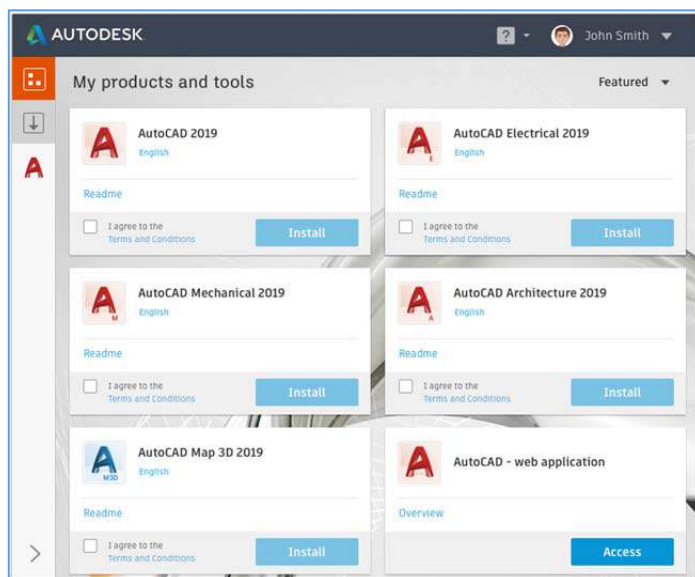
AUTODESK

? John Smith

My products and tools

Featured

AutoCAD 2019
English

Readme

I agree to the Terms and Conditions

Install

AutoCAD Electrical 2019
English

Readme

I agree to the Terms and Conditions

Install

AutoCAD Mechanical 2019
English

Readme

I agree to the Terms and Conditions

Install

AutoCAD Architecture 2019
English

Readme

I agree to the Terms and Conditions

Install

AutoCAD Map 3D 2019
English

Readme

I agree to the Terms and Conditions

Install

AutoCAD - web application

Overview

Access